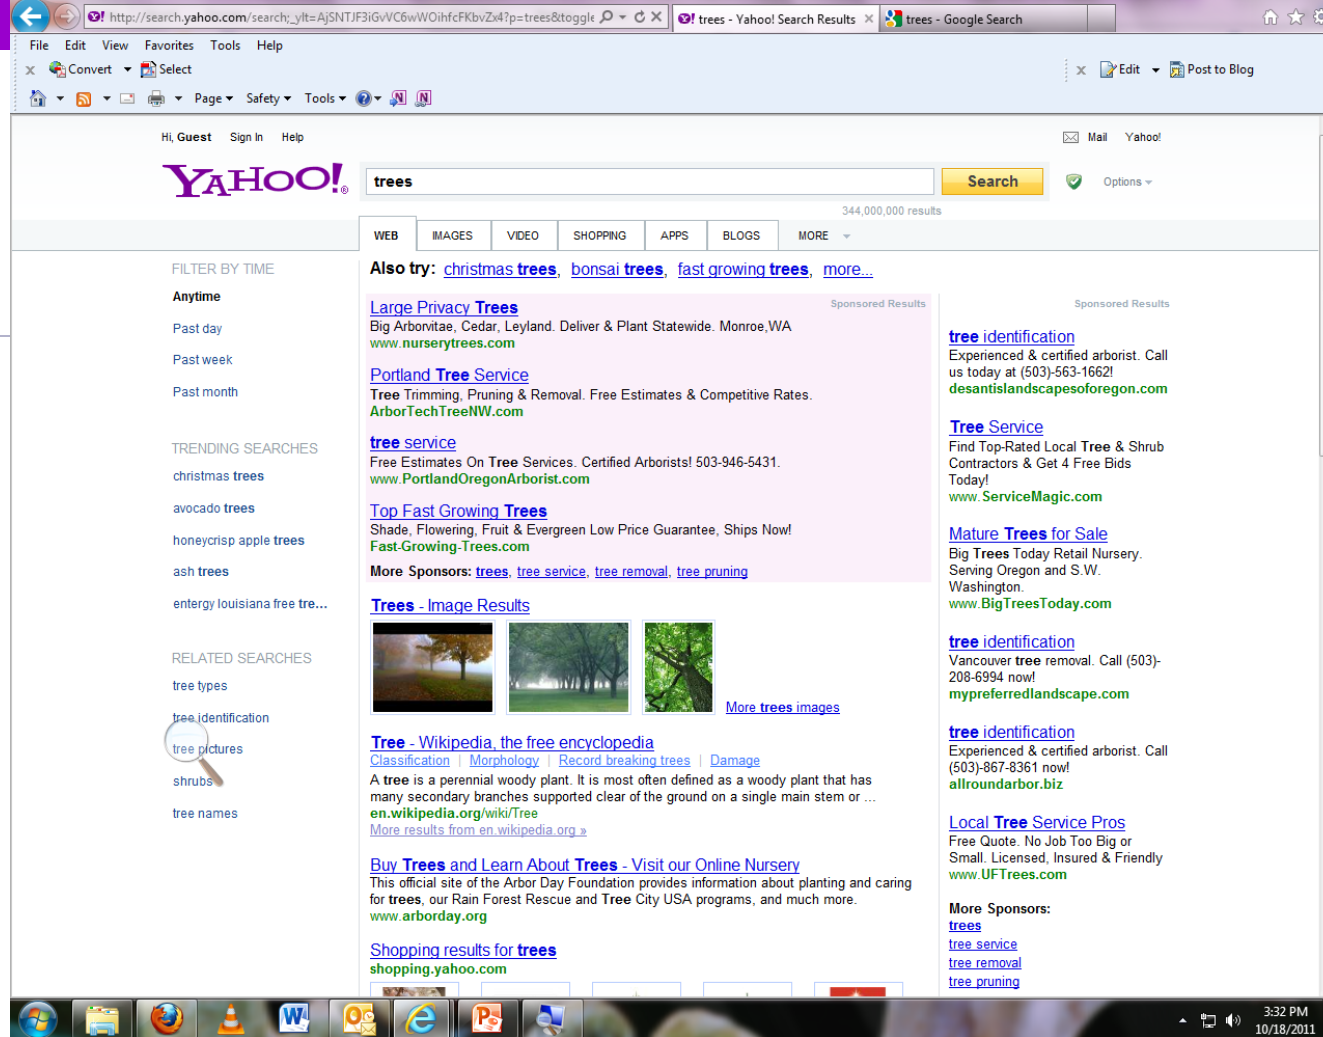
http://search.yahoo.com/search;_ylt=AjSNTJF3iGvVC6wWOihfcFKbvZx4?p=trees&toggle
trees - Yahoo! Search Results
trees - Google Search

File Edit View Favorites Tools Help
Convert Select
Edit Post to Blog
Page Safety Tools

Hi, Guest Sign In Help
Mail Yahoo!

YAHOO!
trees
Search
Options
344,000,000 results

WEB IMAGES VIDEO SHOPPING APPS BLOGS MORE

FILTER BY TIME
Anytime
Past day
Past week
Past month

TRENDING SEARCHES
christmas trees
avocado trees
honeycrisp apple trees
ash trees
entergy louisiana free tre...

RELATED SEARCHES
tree types
tree identification
tree pictures
shrubs
tree names

Also try: christmas trees, bonsai trees, fast growing trees, more...

Sponsored Results
Large Privacy Trees
Big Arborvitae, Cedar, Leyland. Deliver & Plant Statewide. Monroe,WA
www.nurserytrees.com

Portland Tree Service
Tree Trimming, Pruning & Removal. Free Estimates & Competitive Rates.
ArborTechTreeNW.com

tree service
Free Estimates On Tree Services. Certified Arborists! 503-946-5431.
www.PortlandOregonArborist.com

Top Fast Growing Trees
Shade, Flowering, Fruit & Evergreen Low Price Guarantee, Ships Now!
Fast-Growing-Trees.com

More Sponsors: trees, tree service, tree removal, tree pruning

Trees - Image Results
More trees images

Tree - Wikipedia, the free encyclopedia
Classification | Morphology | Record breaking trees | Damage
A tree is a perennial woody plant. It is most often defined as a woody plant that has many secondary branches supported clear of the ground on a single main stem or ...
en.wikipedia.org/wiki/Tree
More results from en.wikipedia.org »

Buy Trees and Learn About Trees - Visit our Online Nursery
This official site of the Arbor Day Foundation provides information about planting and caring for trees, our Rain Forest Rescue and Tree City USA programs, and much more.
www.arborday.org

Shopping results for trees
shopping.yahoo.com

Sponsored Results
tree identification
Experienced & certified arborist. Call us today at (503)-563-1662!
desantislandscapesoforegon.com

Tree Service
Find Top-Rated Local Tree & Shrub Contractors & Get 4 Free Bids Today!
www.ServiceMagic.com

Mature Trees for Sale
Big Trees Today Retail Nursery. Serving Oregon and S.W. Washington.
www.BigTreesToday.com

tree identification
Vancouver tree removal. Call (503)-208-6994 now!
mypreferredlandscape.com

tree identification
Experienced & certified arborist. Call (503)-867-8361 now!
allroundarbor.biz

Local Tree Service Pros
Free Quote. No Job Too Big or Small. Licensed, Insured & Friendly
www.UFTrees.com

More Sponsors:
trees
tree service
tree removal
tree pruning

3:32 PM
10/18/2011